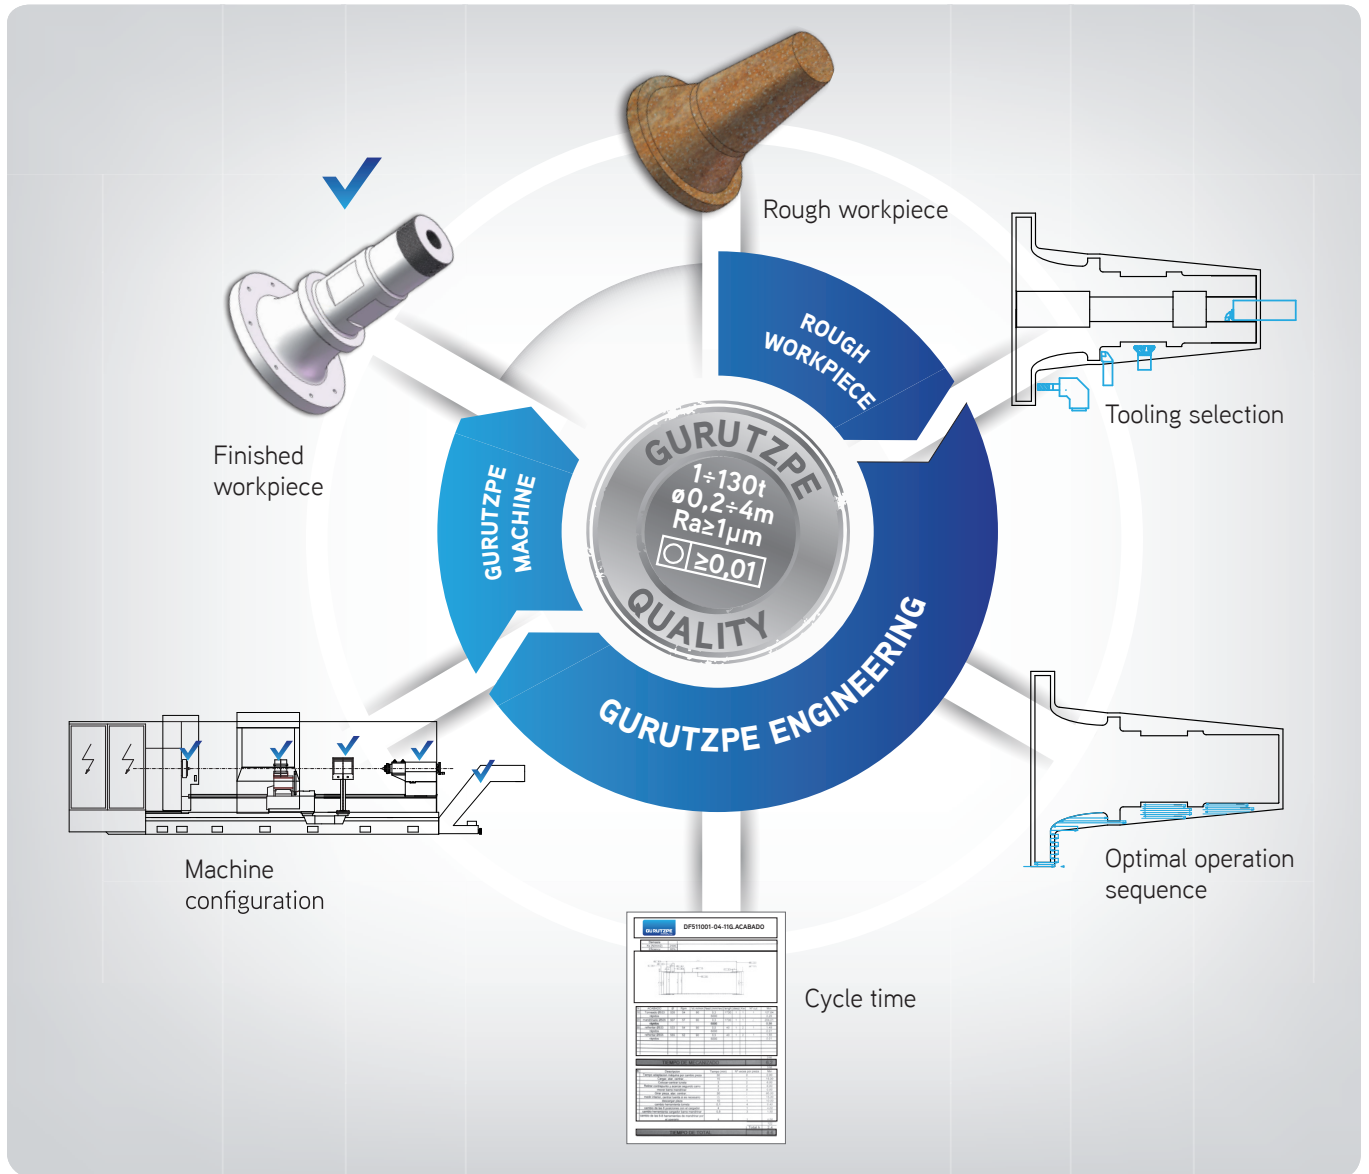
Rough workpiece

ROUGH WORKPIECE

Tooling selection

Finished workpiece

GURUTZPE MACHINE

GURUTZPE
1÷130t
ø0,2÷4m
Ra≥1μm
○ ≥0,01
QUALITY

GURUTZPE ENGINEERING

Machine configuration

Optimal operation sequence

GURUTZPE DF511001-04-11G.ACABADO

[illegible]

Cycle time